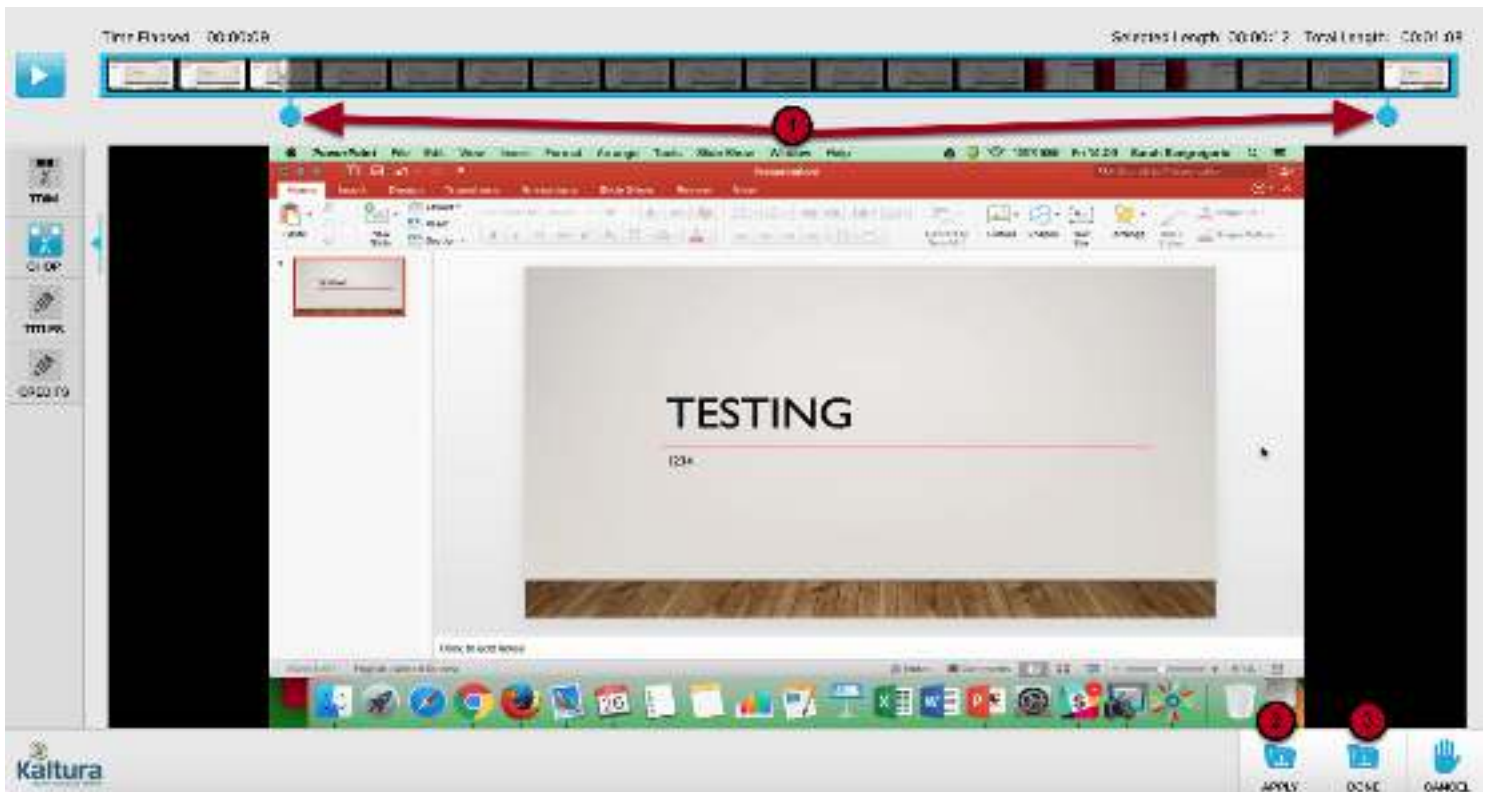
Time Elapsed: 00:00:08

Selected Length: 00:00:12 Total Length: 00:01:08

1

TRIM

CROP

TITLES

CREDITS

PowerPoint File Edit View Insert Format Arrange Tools Slide Show Window Help

TESTING

1234

Click to add notes

2

3

Kaltura

APPLY

DONE

CANCEL